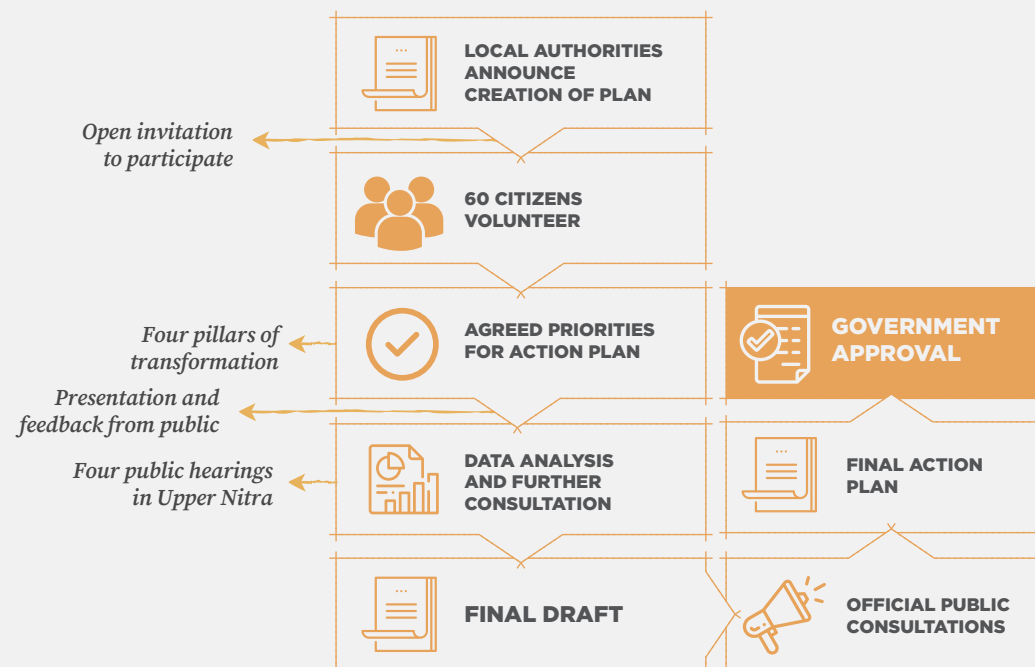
LOCAL AUTHORITIES ANNOUNCE CREATION OF PLAN

Open invitation to participate

60 CITIZENS VOLUNTEER

Four pillars of transformation

AGREED PRIORITIES FOR ACTION PLAN

GOVERNMENT APPROVAL

Presentation and feedback from public

Four public hearings in Upper Nitra

DATA ANALYSIS AND FURTHER CONSULTATION

FINAL ACTION PLAN

FINAL DRAFT

OFFICIAL PUBLIC CONSULTATIONS